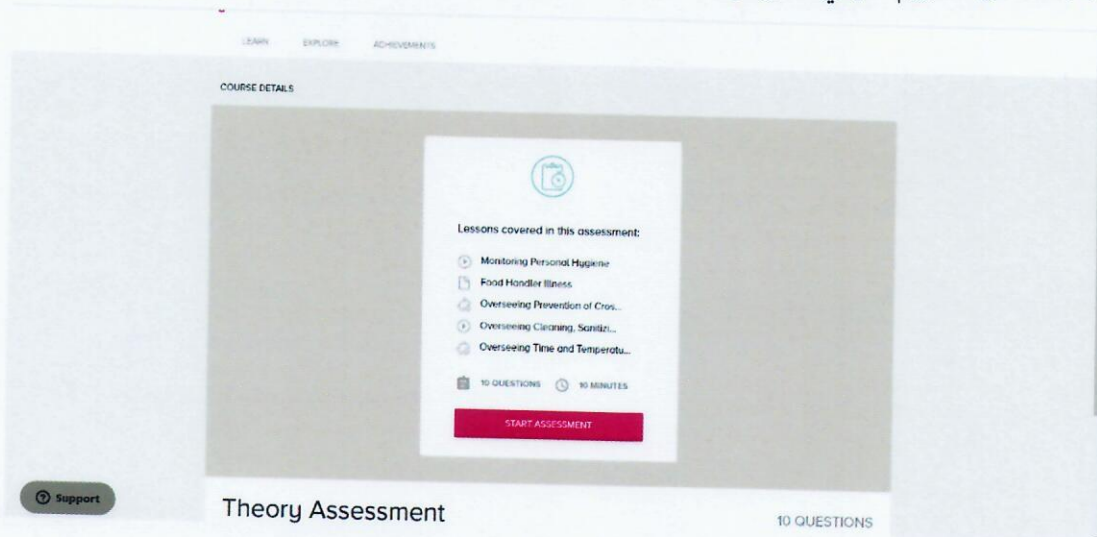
LEARN EXPLORE ACHIEVEMENTS

COURSE DETAILS

Lessons covered in this assessment:

Monitoring Personal Hygiene

Food Handler Illness

Overseeing Prevention of Cros...

Overseeing Cleaning, Sanitizi...

Overseeing Time and Temperatu...

10 QUESTIONS 10 MINUTES

START ASSESSMENT

Support

Theory Assessment

10 QUESTIONS